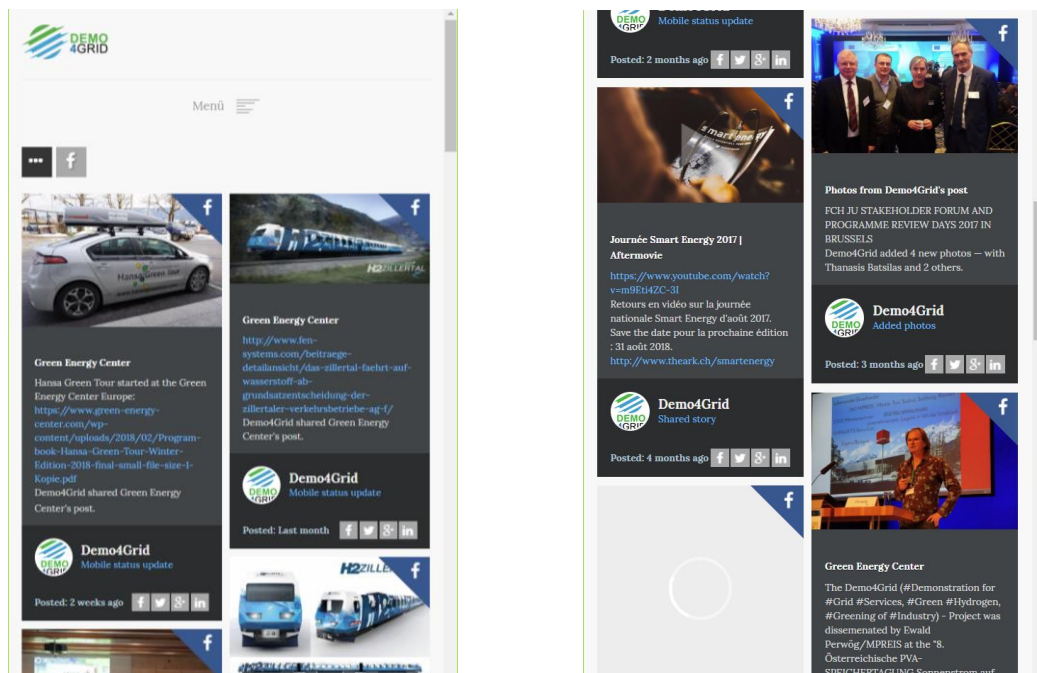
DEMO 4GRID

Menü

Green Energy Center

Hansa Green Tour started at the Green Energy Center Europe: https://www.green-energy-center.com/wp-content/uploads/2018/02/Program-book-Hansa-Green-Tour-Winter-Edition-2018-final-small-file-size-1-Kopie.pdf Demo4Grid shared Green Energy Center's post.

Demo4Grid
Mobile status update

Posted: 2 weeks ago

Green Energy Center

http://www.fen-systems.com/beitraege-detailansicht/das-zillertal-faehrt-auf-wasserstoff-ab-grundsatzentscheidung-der-zillertaler-verkehrsbetriebe-ag-f/ Demo4Grid shared Green Energy Center's post.

Demo4Grid
Mobile status update

Posted: Last month

Mobile status update

Posted: 2 months ago

Journée Smart Energy 2017 | Aftermovie

https://www.youtube.com/watch?v=m9Eti4ZC-3I Retours en vidéo sur la journée nationale Smart Energy d'août 2017. Save the date pour la prochaine édition : 31 août 2018. http://www.theark.ch/smartenergy

Demo4Grid
Shared story

Posted: 4 months ago

Photos from Demo4Grid's post

FCH JU STAKEHOLDER FORUM AND PROGRAMME REVIEW DAYS 2017 IN BRUSSELS Demo4Grid added 4 new photos — with Thanasis Batsilas and 2 others.

Demo4Grid
Added photos

Posted: 3 months ago

Green Energy Center

The Demo4Grid (#Demonstration for #Grid #Services, #Green #Hydrogen, #Greening of #Industry) - Project was dissenated by Ewald Perwög/MPREIS at the "8. Österreichische PVA-SPEICHERTAGUNG Sonnenstrom auf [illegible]